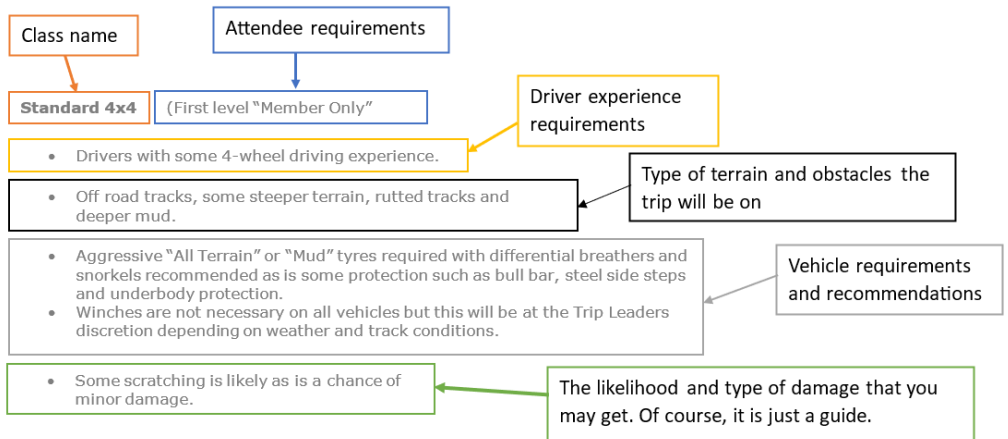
Class name

Attendee requirements

Standard 4x4

(First level "Member Only"

Driver experience requirements

• Drivers with some 4-wheel driving experience.

Type of terrain and obstacles the trip will be on

• Off road tracks, some steeper terrain, rutted tracks and deeper mud.

• Aggressive "All Terrain" or "Mud" tyres required with differential breathers and snorkels recommended as is some protection such as bull bar, steel side steps and underbody protection.
• Winches are not necessary on all vehicles but this will be at the Trip Leaders discretion depending on weather and track conditions.

Vehicle requirements and recommendations

• Some scratching is likely as is a chance of minor damage.

The likelihood and type of damage that you may get. Of course, it is just a guide.